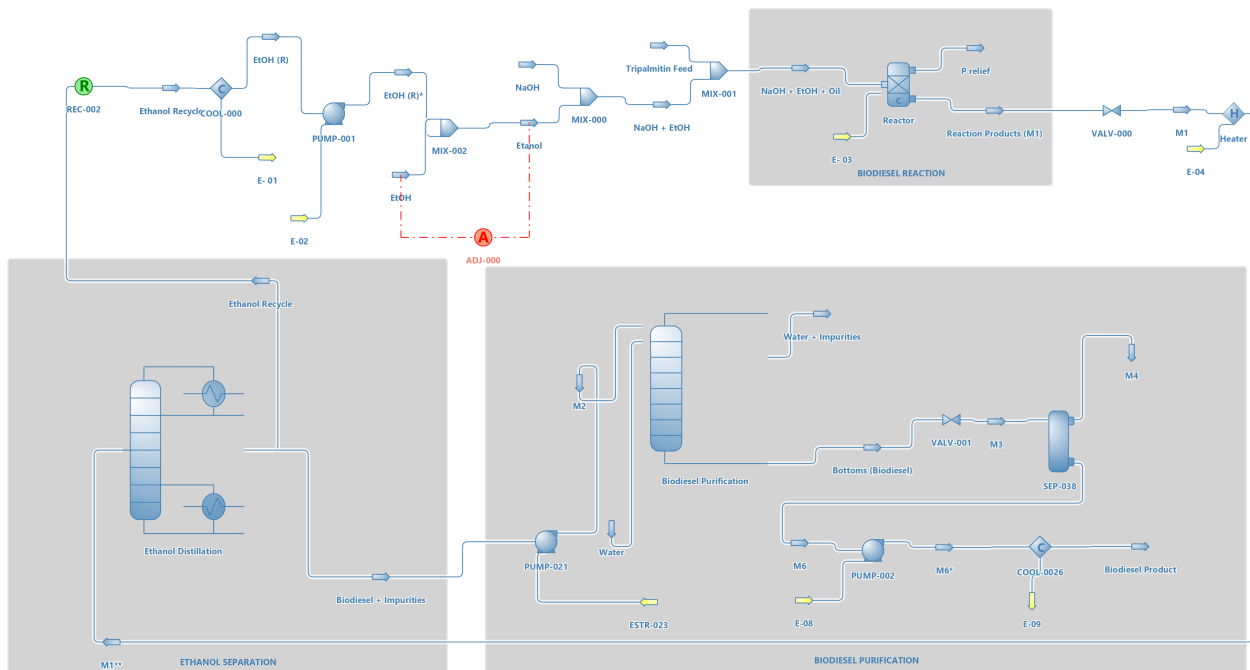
R
REC-002
Ethanol Recycle
C
COOL-000
EtOH (R)
E- 01
PUMP-001
E-02
EtOH (R)*
MIX-002
EtOH
NaOH
Etanol
MIX-000
A
ADJ-000
Tripalmitin Feed
NaOH + EtOH
MIX-001
NaOH + EtOH + Oil
P relief
C
Reactor
E- 03
Reaction Products (M1)
BIODIESEL REACTION
VALV-000
M1
H
Heater
E-04
Ethanol Recycle
Ethanol Distillation
ETHANOL SEPARATION
M1**
Biodiesel + Impurities
M2
Water
PUMP-021
ESTR-023
Water + Impurities
Biodiesel Purification
Bottoms (Biodiesel)
VALV-001
M3
SEP-038
M4
M6
PUMP-002
M6*
C
COOL-0026
Biodiesel Product
E-08
E-09
BIODIESEL PURIFICATION